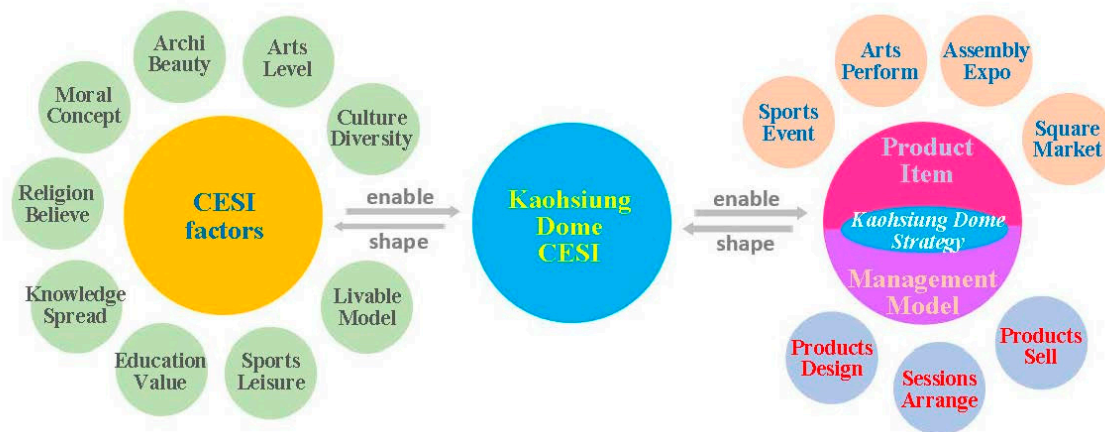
Archi Beauty

Arts Level

Culture Diversity

Moral Concept

Religion Believe

CESI factors

Livable Model

Knowledge Spread

Education Value

Sports Leisure

enable

shape

Kaohsiung Dome CESI

enable

shape

Arts Perform

Assembly Expo

Sports Event

Square Market

Product Item

Kaohsiung Dome Strategy

Management Model

Products Design

Products Sell

Sessions Arrange